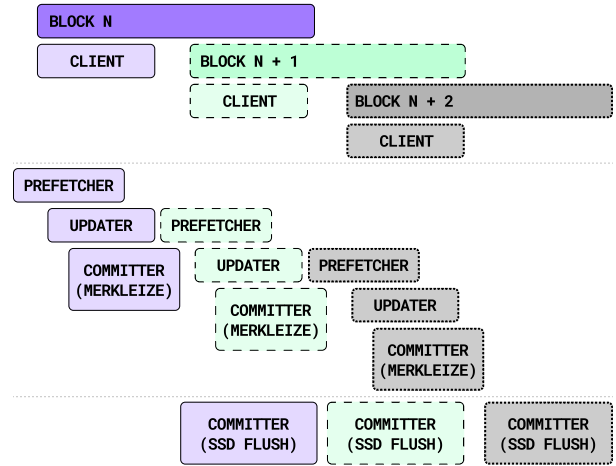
BLOCK N

CLIENT

BLOCK N + 1

CLIENT

BLOCK N + 2

CLIENT

PREFETCHER

UPDATER

PREFETCHER

COMMITTER (MERKLEIZE)

UPDATER

PREFETCHER

COMMITTER (MERKLEIZE)

UPDATER

COMMITTER (MERKLEIZE)

COMMITTER (SSD FLUSH)

COMMITTER (SSD FLUSH)

COMMITTER (SSD FLUSH)